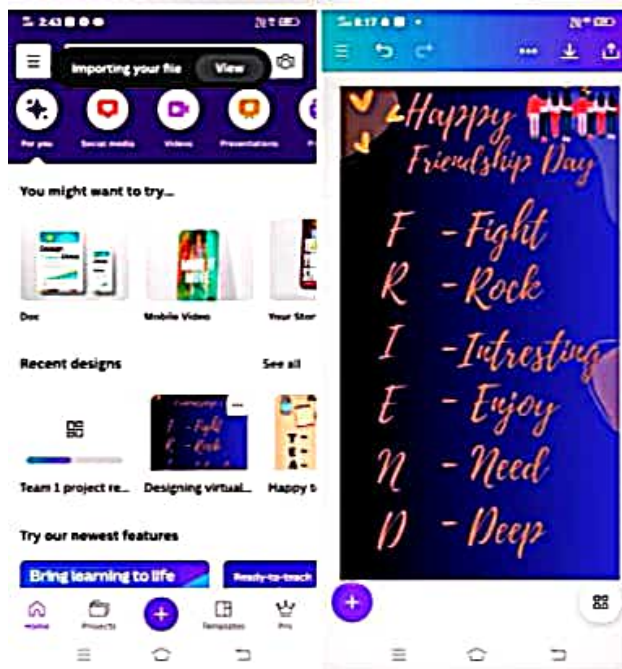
2:43

Importing your file View

For you Social media Videos Presentations

You might want to try...

Doc Mobile Video Your Stor

Recent designs See all

Team 1 project re... Designing virtual... Happy t

Try our newest features

Bring learning to life Ready-to-teach

Home Projects Templates Pro

8:17

Happy Friendship Day

F - Fight
R - Rock
I - Intresting
E - Enjoy
N - Need
D - Deep